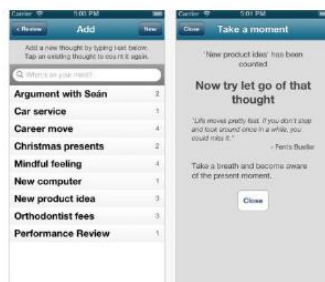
Carrier 5:00 PM

< Review Add Save

Add a new thought by typing text below. Tap an existing thought to count it again.

What's on your mind?

| | |
|---|---|
| Argument with Seán | 2 |
| Car service | 1 |
| Career move | 4 |
| Christmas presents | 2 |
| Mindful feeling | 4 |
| New computer | 1 |
| New product idea | 3 |
| Orthodontist fees | 3 |
| Performance Review | 1 |

Carrier 5:01 PM

Close Take a moment

'New product idea' has been counted

Now try let go of that thought

"Life moves pretty fast. If you don't stop and look around once in a while, you could miss it."

- Ferris Bueller

Take a breath and become aware of the present moment.

Close